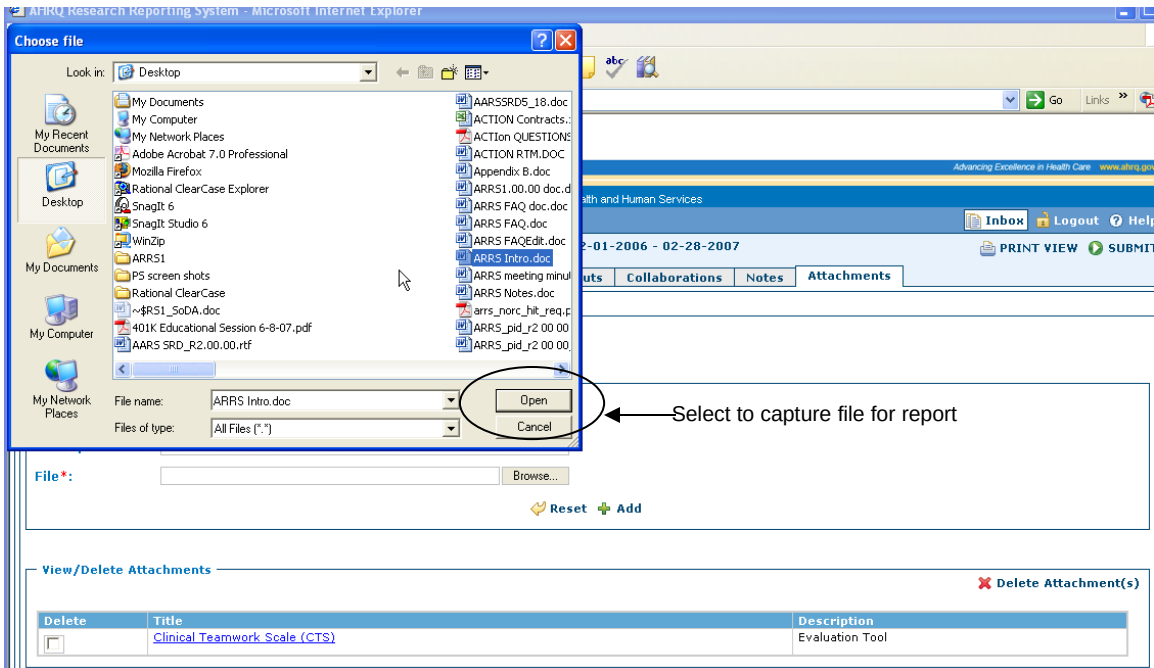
AHRQ Research Reporting System - Microsoft Internet Explorer

Choose file

Look in: Desktop

My Recent Documents
Desktop
My Documents
My Computer
My Network Places

My Documents
My Computer
My Network Places
Adobe Acrobat 7.0 Professional
Mozilla Firefox
Rational ClearCase Explorer
SnagIt 6
SnagIt Studio 6
WinZip
ARRS1
PS screen shots
Rational ClearCase
~$RS1_SoDA.doc
401K Educational Session 6-8-07.pdf
AARS SRD_R2.00.00.rtf

AARSSRD5_18.doc
ACTION Contracts.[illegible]
ACTIon QUESTIONS
ACTION RTM.DOC
Appendix B.doc
ARRS1.00.00 doc.d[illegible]
ARRS FAQ doc.doc
ARRS FAQ.doc
ARRS FAQEdit.doc
ARRS Intro.doc
ARRS meeting minu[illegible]
ARRS Notes.doc
arrs_norc_hit_req.p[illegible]
ARRS_pid_r2 00 00
ARRS_pid_r2 00 00

File name: ARRS Intro.doc
Files of type: All Files (*.*)
Open
Cancel

Select to capture file for report

Go Links

Advancing Excellence in Health Care www.ahrq.gov
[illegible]alth and Human Services
Inbox Logout Help
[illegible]2-01-2006 - 02-28-2007
PRINT VIEW SUBMIT
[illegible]uts | Collaborations | Notes | Attachments

File*:
Browse...
Reset Add

View/Delete Attachments
Delete Attachment(s)

| Delete | Title | Description |
|---|---|---|
| | Clinical Teamwork Scale (CTS) | Evaluation Tool |